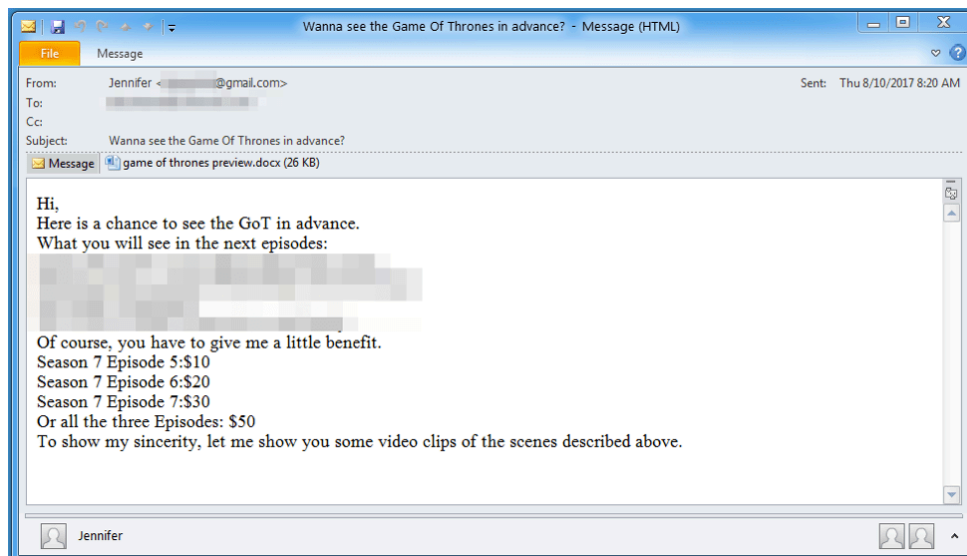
Wanna see the Game Of Thrones in advance? - Message (HTML)

File
Message

From: Jennifer <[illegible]@gmail.com>
Sent: Thu 8/10/2017 8:20 AM
To: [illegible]
Cc:
Subject: Wanna see the Game Of Thrones in advance?

Message
game of thrones preview.docx (26 KB)

Hi,
Here is a chance to see the GoT in advance.
What you will see in the next episodes:
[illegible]
Of course, you have to give me a little benefit.
Season 7 Episode 5:$10
Season 7 Episode 6:$20
Season 7 Episode 7:$30
Or all the three Episodes: $50
To show my sincerity, let me show you some video clips of the scenes described above.

Jennifer